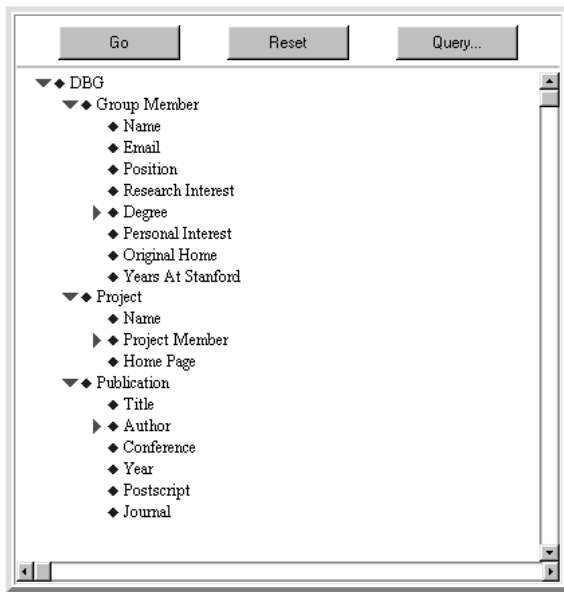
Go Reset Query...

DBG
Group Member
Name
Email
Position
Research Interest
Degree
Personal Interest
Original Home
Years At Stanford
Project
Name
Project Member
Home Page
Publication
Title
Author
Conference
Year
Postscript
Journal